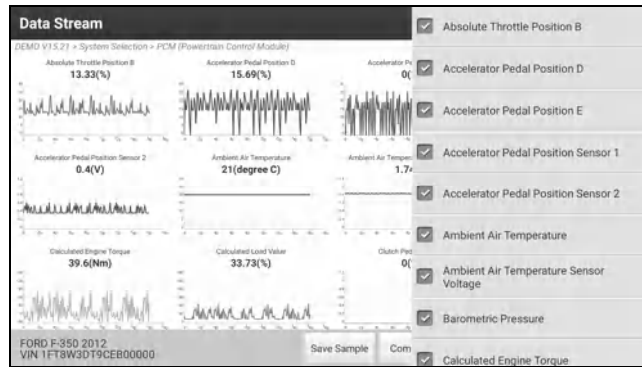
Data Stream

DEMO V15.21 > System Selection > PCM (Powertrain Control Module)

Absolute Throttle Position B
13.33(%)

Accelerator Pedal Position D
15.69(%)

Accelerator Pe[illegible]
0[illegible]

Accelerator Pedal Position Sensor 2
0.4(V)

Ambient Air Temperature
21(degree C)

Ambient Air Temper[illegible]
1.7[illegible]

Calculated Engine Torque
39.6(Nm)

Calculated Load Value
33.73(%)

Clutch Pe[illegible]
0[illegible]

FORD F-350 2012
VIN 1FT8W3DT9CEB00000

Save Sample

Com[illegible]

Absolute Throttle Position B

Accelerator Pedal Position D

Accelerator Pedal Position E

Accelerator Pedal Position Sensor 1

Accelerator Pedal Position Sensor 2

Ambient Air Temperature

Ambient Air Temperature Sensor Voltage

Barometric Pressure

Calculated Engine Torque